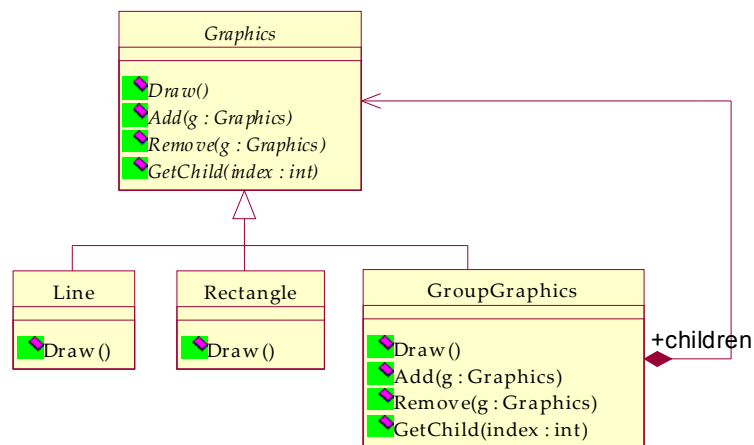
Graphics

Draw()
Add(g : Graphics)
Remove(g : Graphics)
GetChild(index : int)

Line

Draw()

Rectangle

Draw()

GroupGraphics

Draw()
Add(g : Graphics)
Remove(g : Graphics)
GetChild(index : int)

+children